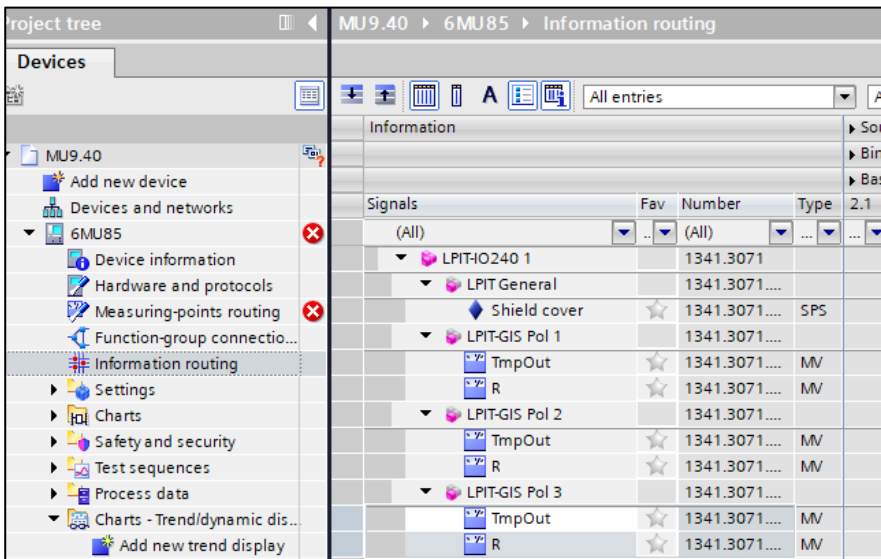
roject tree

Devices

MU9.40
Add new device
Devices and networks
6MU85
Device information
Hardware and protocols
Measuring-points routing
Function-group connectio...
Information routing
Settings
Charts
Safety and security
Test sequences
Process data
Charts - Trend/dynamic dis...
Add new trend display

MU9.40 ▸ 6MU85 ▸ Information routing

A
All entries

| Information | | | | ▸ So |
|---|---|---|---|---|
| | | | | ▸ Bin |
| | | | | ▸ Bas |
| Signals | Fav | Number | Type | 2.1 |
| (All) | .. | (All) | ... | ... |
| LPIT-IO240 1 | | 1341.3071 | | |
| LPIT General | | 1341.3071... | | |
| Shield cover | | 1341.3071.... | SPS | |
| LPIT-GIS Pol 1 | | 1341.3071... | | |
| TmpOut | | 1341.3071.... | MV | |
| R | | 1341.3071.... | MV | |
| LPIT-GIS Pol 2 | | 1341.3071... | | |
| TmpOut | | 1341.3071.... | MV | |
| R | | 1341.3071.... | MV | |
| LPIT-GIS Pol 3 | | 1341.3071... | | |
| TmpOut | | 1341.3071.... | MV | |
| R | | 1341.3071.... | MV | |